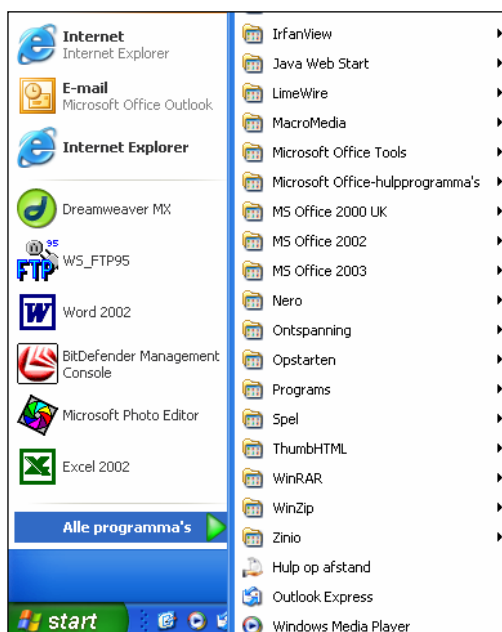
Internet
Internet Explorer

E-mail
Microsoft Office Outlook

Internet Explorer

Dreamweaver MX

WS_FTP95

Word 2002

BitDefender Management Console

Microsoft Photo Editor

Excel 2002

Alle programma's

start

IrfanView
Java Web Start
LimeWire
MacroMedia
Microsoft Office Tools
Microsoft Office-hulpprogramma's
MS Office 2000 UK
MS Office 2002
MS Office 2003
Nero
Ontspanning
Opstarten
Programs
Spel
ThumbHTML
WinRAR
WinZip
Zinio
Hulp op afstand
Outlook Express
Windows Media Player